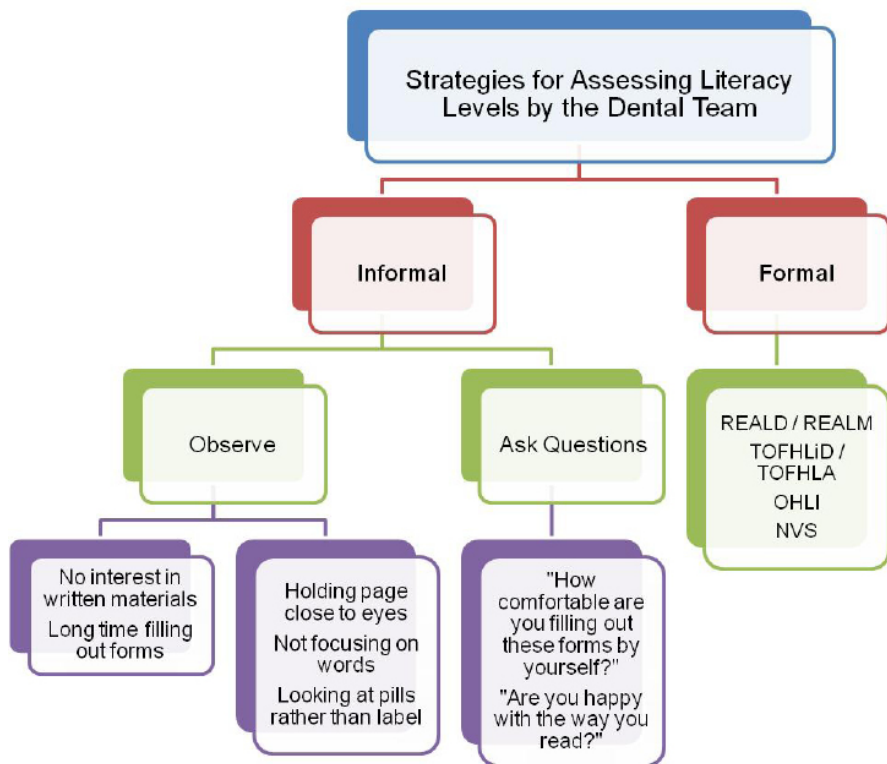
Strategies for Assessing Literacy Levels by the Dental Team

Informal

Formal

Observe

Ask Questions

REALD / REALM
TOFHLiD / TOFHLA
OHLI
NVS

No interest in written materials
Long time filling out forms

Holding page close to eyes
Not focusing on words
Looking at pills rather than label

"How comfortable are you filling out these forms by yourself?"
"Are you happy with the way you read?"